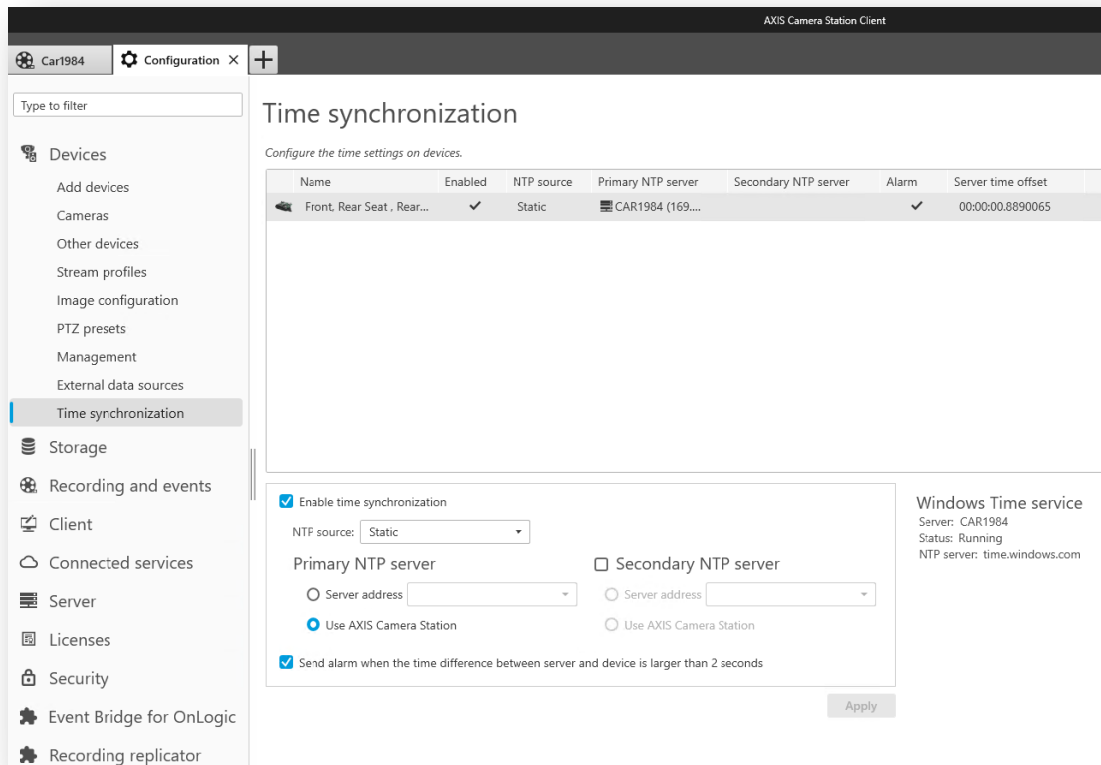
AXIS Camera Station Client

Car1984 Configuration × +

Type to filter

Devices
Add devices
Cameras
Other devices
Stream profiles
Image configuration
PTZ presets
Management
External data sources
Time synchronization
Storage
Recording and events
Client
Connected services
Server
Licenses
Security
Event Bridge for OnLogic
Recording replicator

Time synchronization

Configure the time settings on devices.

| Name | Enabled | NTP source | Primary NTP server | Secondary NTP server | Alarm | Server time offset |
|---|---|---|---|---|---|---|
| Front, Rear Seat , Rear... | ✓ | Static | CAR1984 (169.... | | ✓ | 00:00:00.8890065 |

Enable time synchronization

NTP source: Static

Primary NTP server
Server address
Use AXIS Camera Station

Secondary NTP server
Server address
Use AXIS Camera Station

Send alarm when the time difference between server and device is larger than 2 seconds

Apply

Windows Time service
Server: CAR1984
Status: Running
NTP server: time.windows.com